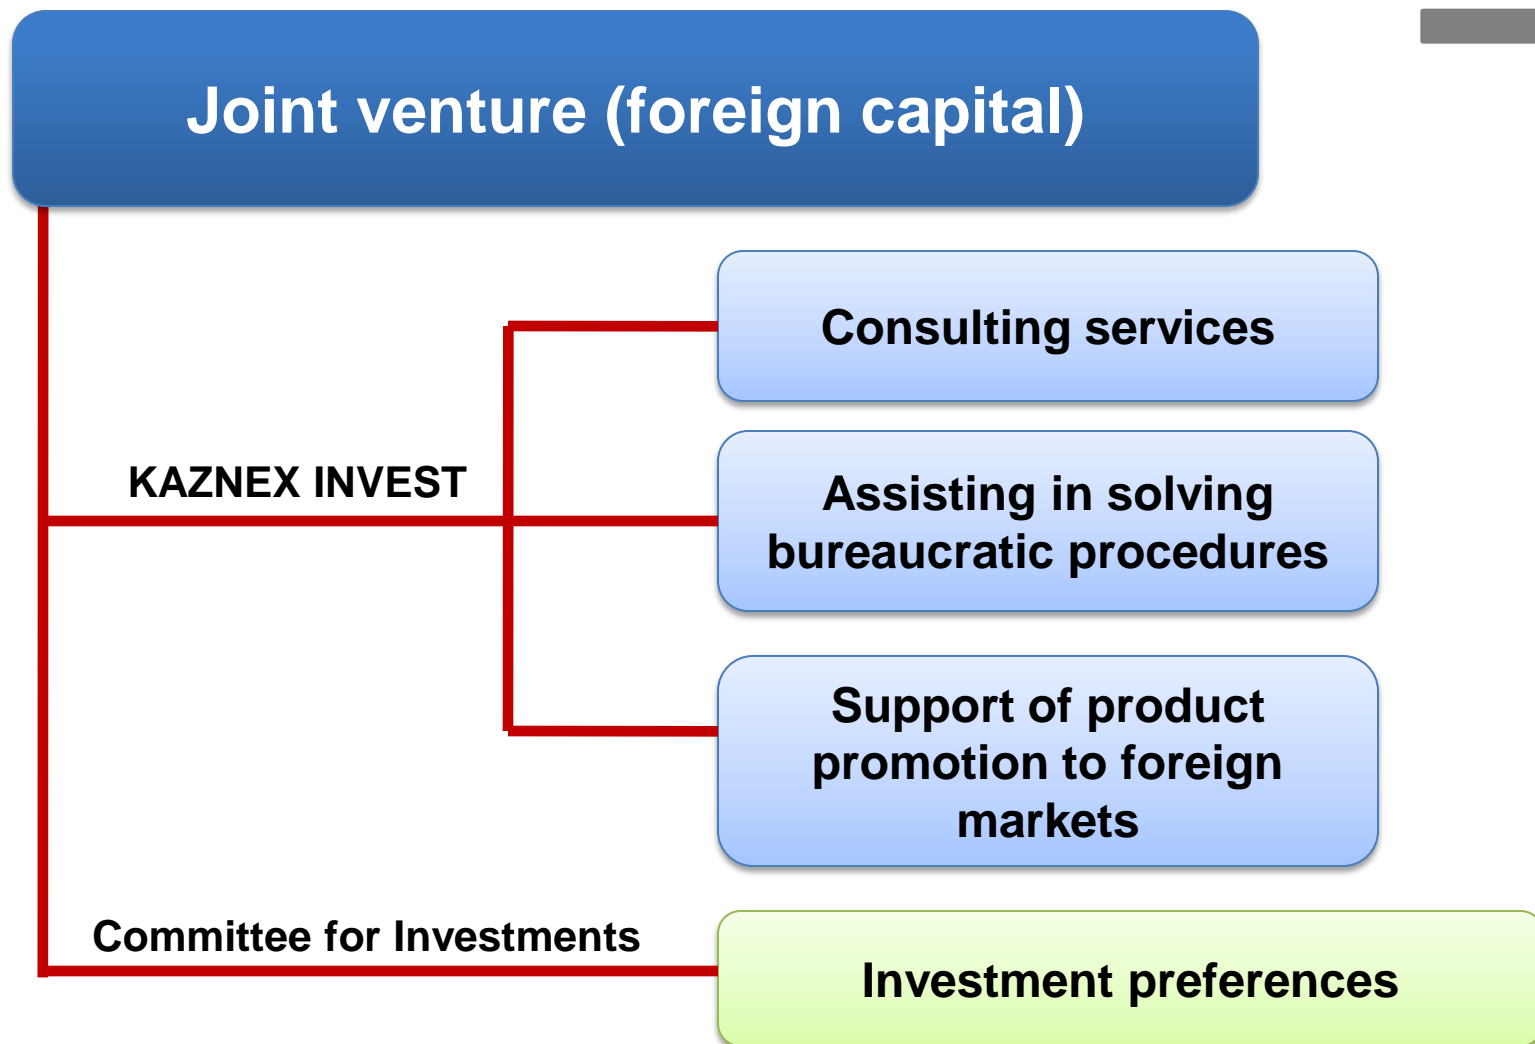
Joint venture (foreign capital)

KAZNEX INVEST

Consulting services

Assisting in solving bureaucratic procedures

Support of product promotion to foreign markets

Committee for Investments

Investment preferences